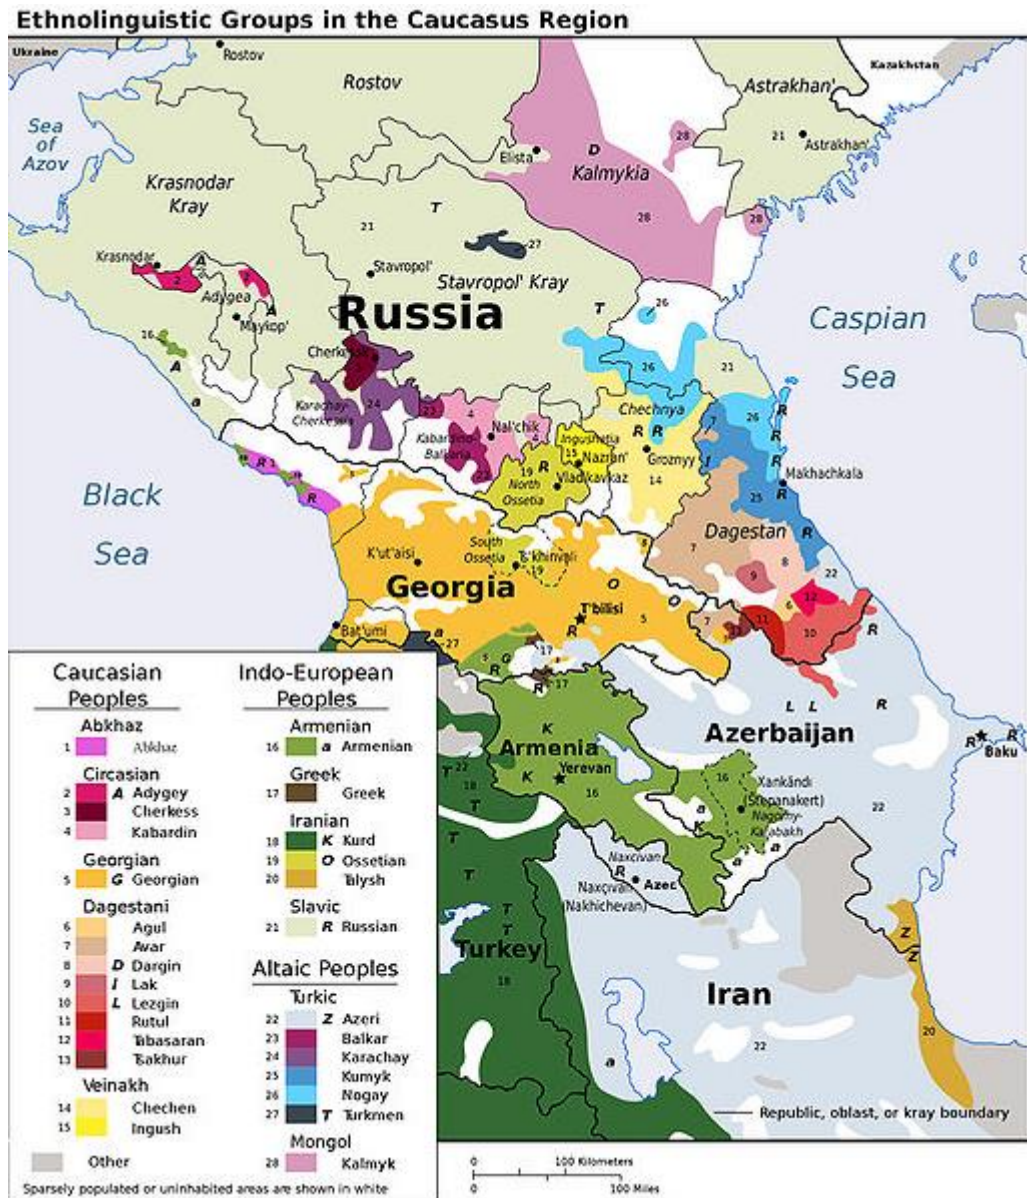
Ethnolinguistic Groups in the Caucasus Region

Ukraine
Rostov
Rostov
Kazakhstan
Astrakhan'
Astrakhan'
Sea of Azov
Elista
D
Kalmykia
28
28
21
28
Krasnodar Kray
21
T
27
Krasnodar
A
2
2
Adygea
A
Maykop'
Stavropol'
Stavropol' Kray
Russia
T
26
Caspian
Sea
16
A
Cherkessk
Karachay-Cherkessia
24
23
4
Nal'chik
Kabardino-Balkaria
Chechnya
R
R
26
21
26
R
a
R
1
R
Ingushetia
Nazran'
19
R
North Ossetia
Vladikavkaz
Groznyy
14
R
Makhachkala
25
R
Black
Sea
K'ut'aisi
South Ossetia
Ts'khinvali
19
Dagestan
7
9
8
22
Georgia
O
T'bilisi
5
12
6
10
R
Bat'umi
a
27
17
R
17
K
Armenia
Yerevan
K
16
L
L
R
Azerbaijan
R
Baku
T
22
18
T
T
T
T
16
Xankändi (Stepanakert)
Nagorny-Karabakh
a
Naxcivan
R
Naxçıvan (Nakhichevan)
Azer
22
Turkey
18
Z
Z
Iran
22
20
a
Republic, oblast, or kray boundary

Caucasian Peoples
Abkhaz
1 Abkhaz
Circasian
2 A Adygey
3 Cherkess
4 Kabardin
Georgian
5 G Georgian
Dagestani
6 Agul
7 Avar
8 D Dargin
9 I Lak
10 L Lezgin
11 Rutul
12 Tabasaran
13 Tsakhur
Veinakh
14 Chechen
15 Ingush
Other

Indo-European Peoples
Armenian
16 a Armenian
Greek
17 Greek
Iranian
18 K Kurd
19 O Ossetian
20 Talysh
Slavic
21 R Russian
Altaic Peoples
Turkic
22 Z Azeri
23 Balkar
24 Karachay
25 Kumyk
26 Nogay
27 T Turkmen
Mongol
28 Kalmyk

Sparsely populated or uninhabited areas are shown in white

0 100 Kilometers
0 100 Miles